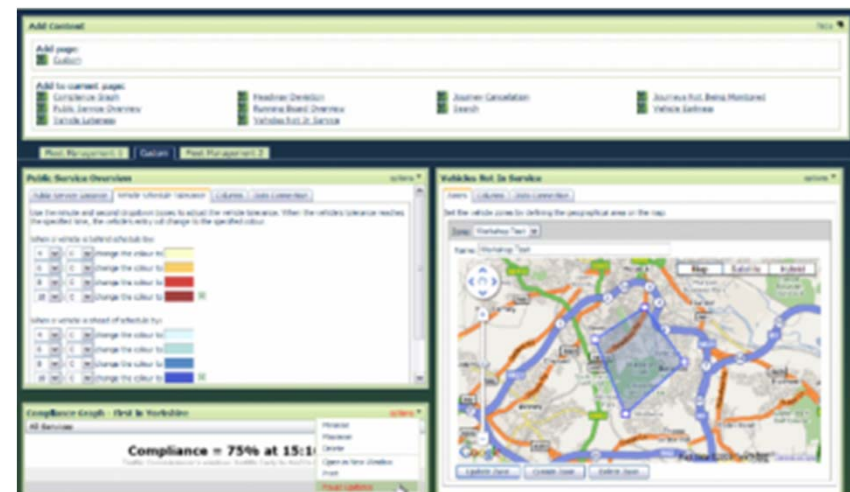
Add Content

Add page:
Gadget

Add to current page:
Compliance Graph
Public Service Overview
Vehicle Lateness
Headway Deviation
Running Board Overview
Vehicles Not In Service
Journey Cancellation
Search
Journeys Not Being Monitored
Vehicle Earliness

Fleet Management 1 | Gadget | Fleet Management 2

Public Service Overview
options
Public Service Lateness | Vehicle Schedule Tolerance | Columns | Data Connection
Use the minute and second dropdown boxes to adjust the vehicle tolerance. When the vehicle's tolerance reaches the specified time, the vehicle's entry will change to the specified colour.
When a vehicle is behind schedule by:
change the colour to
change the colour to
change the colour to
change the colour to
When a vehicle is ahead of schedule by:
change the colour to
change the colour to
change the colour to
change the colour to

Vehicles Not In Service
options
Zones | Columns | Data Connection
Set the vehicle zones by defining the geographical area on the map.
Zone: Workshop Test
Name: Workshop Test
Map | Satellite | Hybrid
Update Zone | Create Zone | Delete Zone

Compliance Graph : First in Yorkshire
options
All Services
Compliance = 75% at 15:1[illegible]
Minimise
Maximise
Delete
Open in New Window
Print
Pause Updates